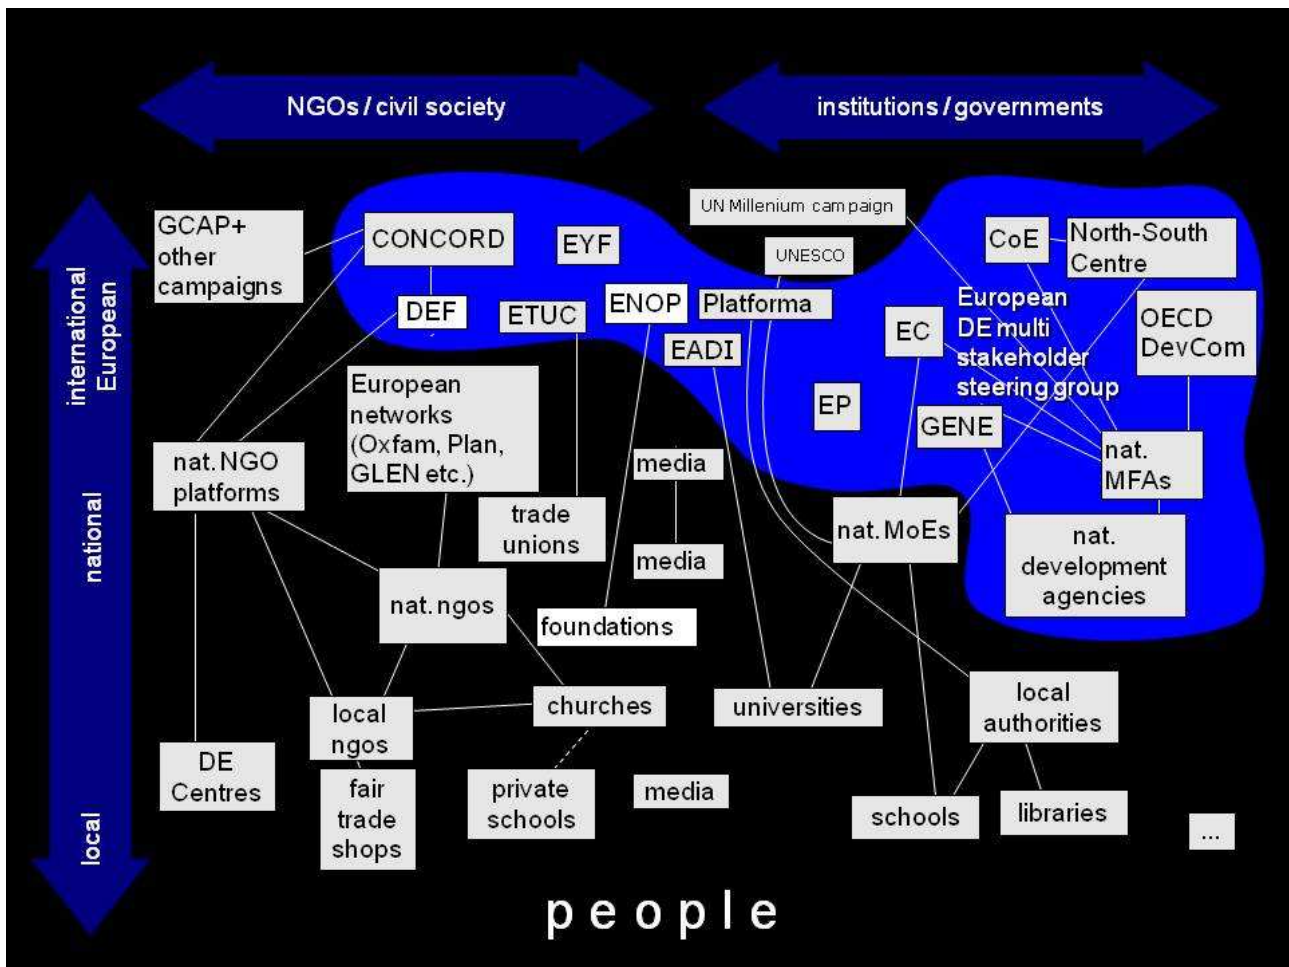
NGOs / civil society

institutions / governments

international European

national

local

GCAP+ other campaigns

CONCORD

EYF

UN Millenium campaign

UNESCO

CoE

North-South Centre

DEF

ETUC

ENOP

Platforma

European DE multi stakeholder steering group

EC

OECD DevCom

EADI

EP

GENE

European networks (Oxfam, Plan, GLEN etc.)

nat. NGO platforms

media

nat. MFAs

trade unions

media

nat. MoEs

nat. development agencies

nat. ngos

foundations

local ngos

churches

universities

local authorities

DE Centres

fair trade shops

private schools

media

schools

libraries

...

people